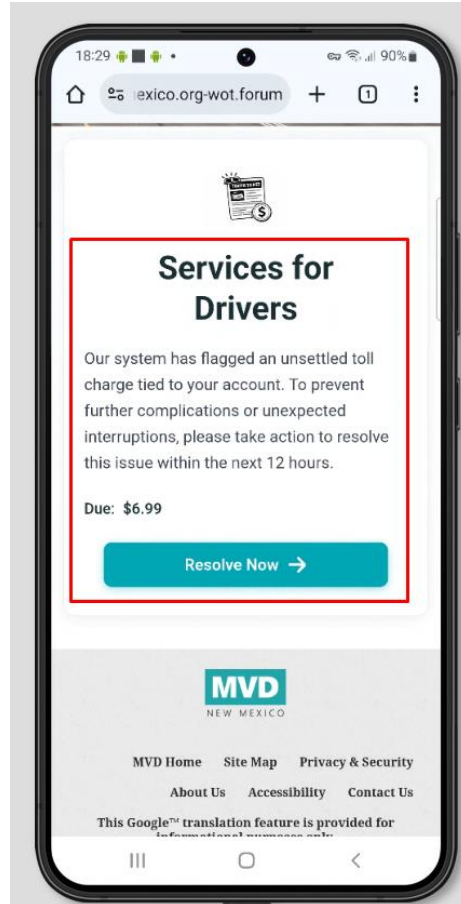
18:29 • 90%

exico.org-wot.forum + 1 ⋮

Services for Drivers

Our system has flagged an unsettled toll charge tied to your account. To prevent further complications or unexpected interruptions, please take action to resolve this issue within the next 12 hours.

Due: $6.99

Resolve Now →

MVD
NEW MEXICO

MVD Home Site Map Privacy & Security

About Us Accessibility Contact Us

This Google™ translation feature is provided for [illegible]